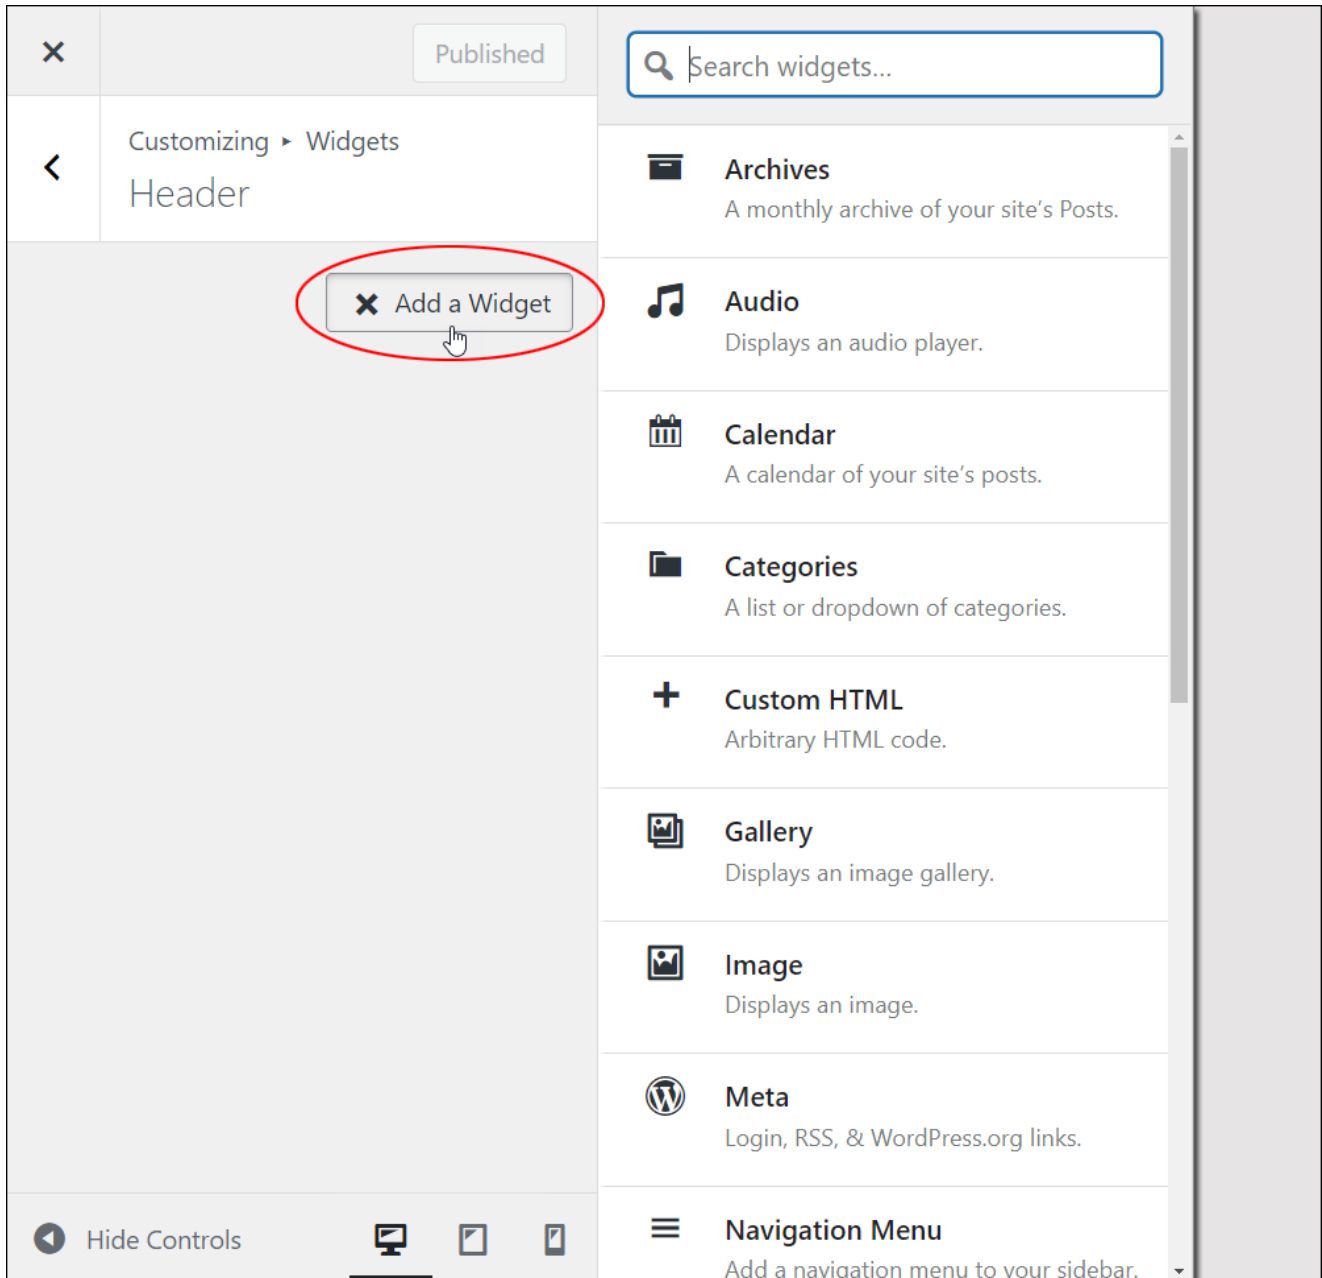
Published

Customizing ▸ Widgets
Header

Add a Widget

Hide Controls

Search widgets...

Archives
A monthly archive of your site's Posts.

Audio
Displays an audio player.

Calendar
A calendar of your site's posts.

Categories
A list or dropdown of categories.

Custom HTML
Arbitrary HTML code.

Gallery
Displays an image gallery.

Image
Displays an image.

Meta
Login, RSS, & WordPress.org links.

Navigation Menu
Add a navigation menu to your sidebar.